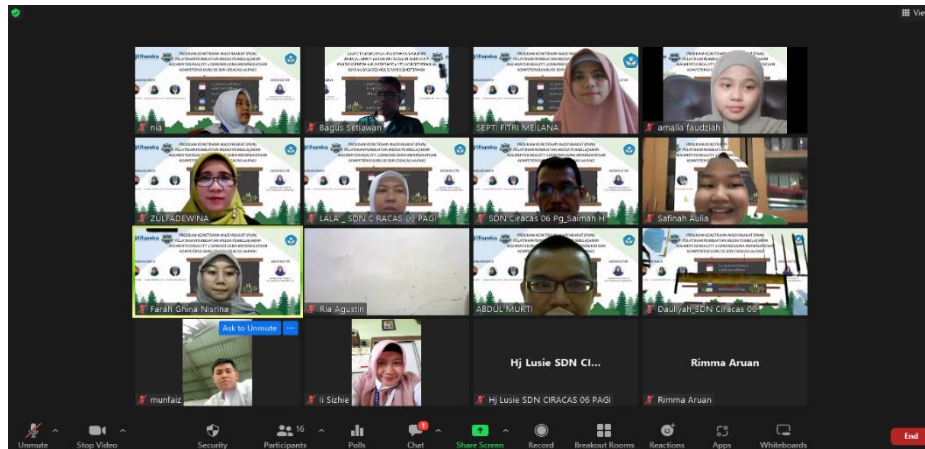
View

nia
Bagus Setiawan
SEPTI FITRI MEILANA
amalia faudziah
ZULFADEWINA
LALA _ SDN CIRACAS 06 PAGI
SDN Ciracas 06 Pg_Saiman H
Safinah Aulia
Farah Ghina Nisrina
Ria Agustin
ABDUL MUKTI
Dauliyah_SDN Ciracas 06
Ask to Unmute
munfaiz
li Sizhie
Hj Lusie SDN CI...
Hj Lusie SDN CIRACAS 06 PAGI
Rimma Aruan
Rimma Aruan

Unmute
Stop Video
Security
16
Participants
Polls
Chat
Share Screen
Record
Breakout Rooms
Reactions
Apps
Whiteboards
End